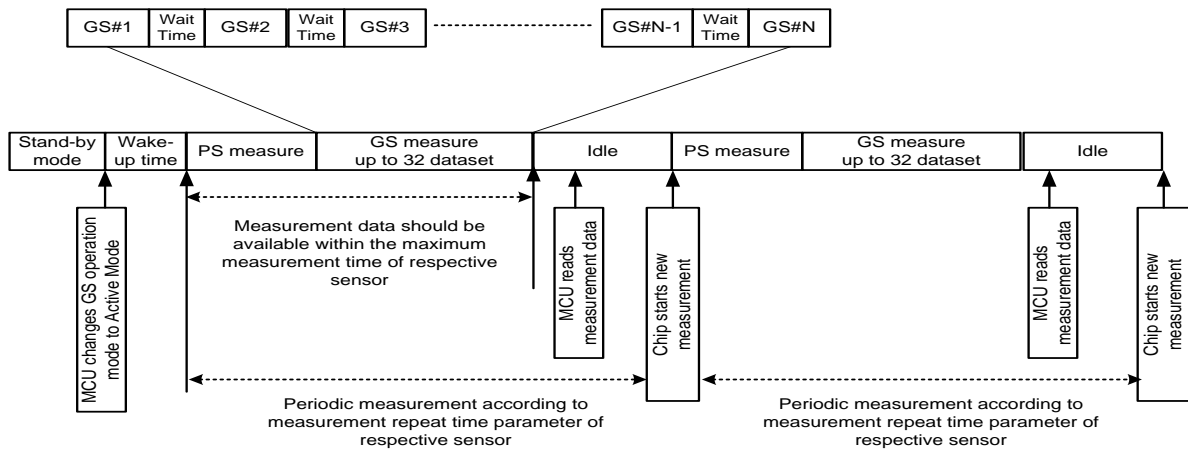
GS#1 | Wait Time | GS#2 | Wait Time | GS#3 ------------ GS#N-1 | Wait Time | GS#N

Stand-by mode | Wake-up time | PS measure | GS measure up to 32 dataset | Idle | PS measure | GS measure up to 32 dataset | Idle

MCU changes GS operation mode to Active Mode

Measurement data should be available within the maximum measurement time of respective sensor

MCU reads measurement data

Chip starts new measurement

MCU reads measurement data

Chip starts new measurement

Periodic measurement according to measurement repeat time parameter of respective sensor

Periodic measurement according to measurement repeat time parameter of respective sensor